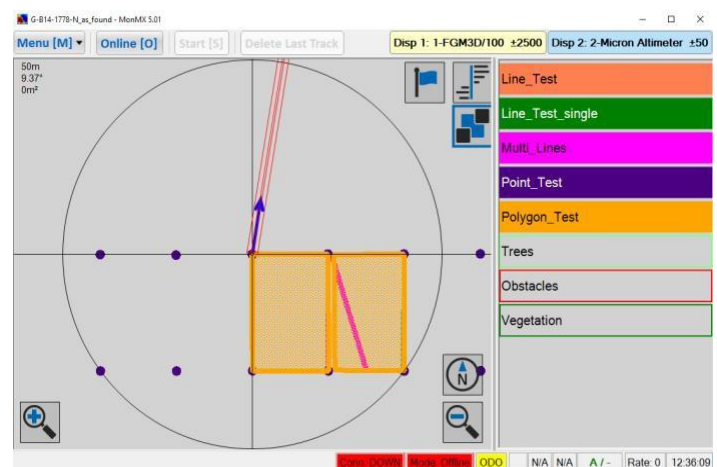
G-B14-1778-N_as_found - MonMX 5.01

Menu [M] Online [O] Start [S] Delete Last Track Disp 1: 1-FGM3D/100 ±2500 Disp 2: 2-Micron Altimeter ±50

50m
9.37°
0m²

Line_Test
Line_Test_single
Multi_Lines
Point_Test
Polygon_Test
Trees
Obstacles
Vegetation

N

Conn: DOWN Mode: Offline ODO N/A N/A A / - Rate: 0 12:36:09